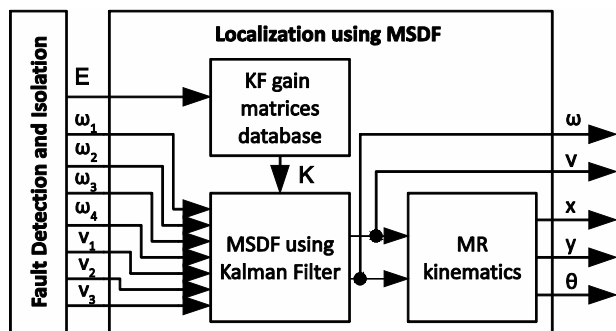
Fault Detection and Isolation

Localization using MSDF

E

KF gain matrices database

K

$\omega_1$

$\omega_2$

$\omega_3$

$\omega_4$

$v_1$

$v_2$

$v_3$

MSDF using Kalman Filter

MR kinematics

ω

v

x

y

θ